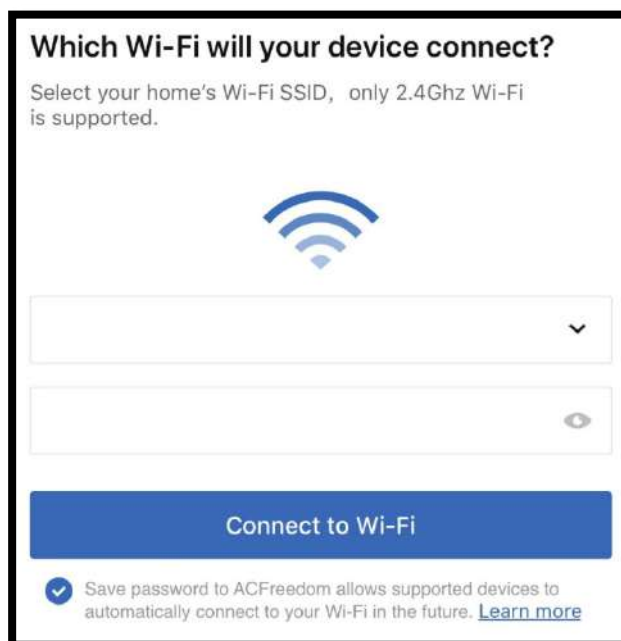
Which Wi-Fi will your device connect?

Select your home's Wi-Fi SSID, only 2.4Ghz Wi-Fi is supported.

Connect to Wi-Fi

Save password to ACFreedom allows supported devices to automatically connect to your Wi-Fi in the future. Learn more